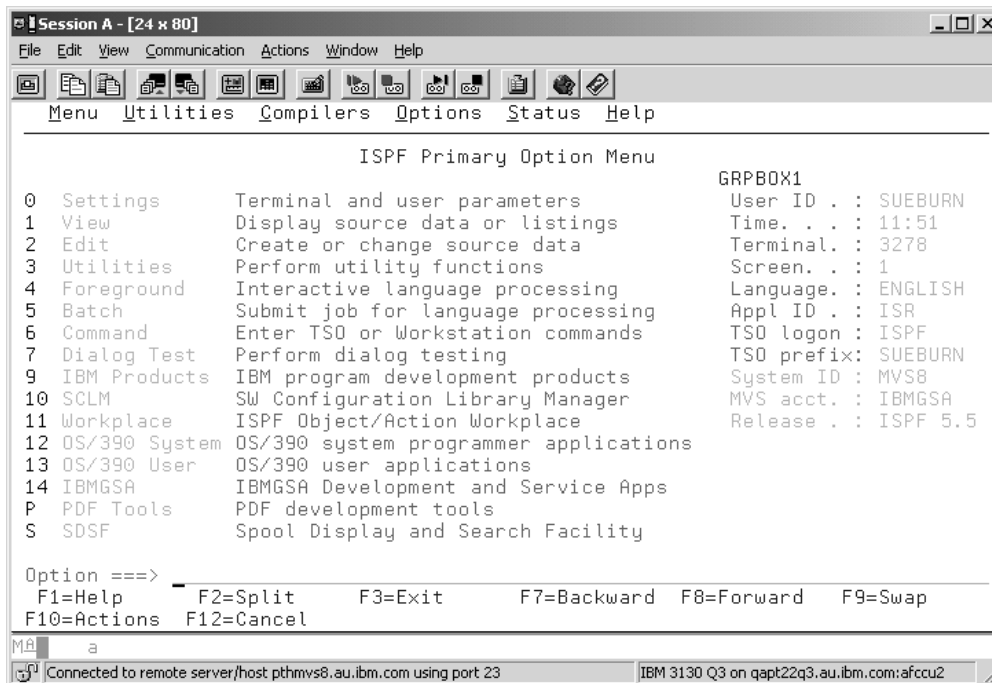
Session A - [24 x 80]
File Edit View Communication Actions Window Help

Menu Utilities Compilers Options Status Help

ISPF Primary Option Menu
GRPBOX1

| | | | |
|---|---|---|---|
| 0 | Settings | Terminal and user parameters | User ID . : SUEBURN |
| 1 | View | Display source data or listings | Time. . . : 11:51 |
| 2 | Edit | Create or change source data | Terminal. : 3278 |
| 3 | Utilities | Perform utility functions | Screen. . : 1 |
| 4 | Foreground | Interactive language processing | Language. : ENGLISH |
| 5 | Batch | Submit job for language processing | Appl ID . : ISR |
| 6 | Command | Enter TSO or Workstation commands | TSO logon : ISPF |
| 7 | Dialog Test | Perform dialog testing | TSO prefix: SUEBURN |
| 9 | IBM Products | IBM program development products | System ID : MVS8 |
| 10 | SCLM | SW Configuration Library Manager | MVS acct. : IBMGSA |
| 11 | Workplace | ISPF Object/Action Workplace | Release . : ISPF 5.5 |
| 12 | OS/390 System | OS/390 system programmer applications | |
| 13 | OS/390 User | OS/390 user applications | |
| 14 | IBMGSA | IBMGSA Development and Service Apps | |
| P | PDF Tools | PDF development tools | |
| S | SDSF | Spool Display and Search Facility | |

Option ===> _
F1=Help F2=Split F3=Exit F7=Backward F8=Forward F9=Swap
F10=Actions F12=Cancel
MA a
Connected to remote server/host pthmvs8.au.ibm.com using port 23
IBM 3130 Q3 on qapt22q3.au.ibm.com:afccu2